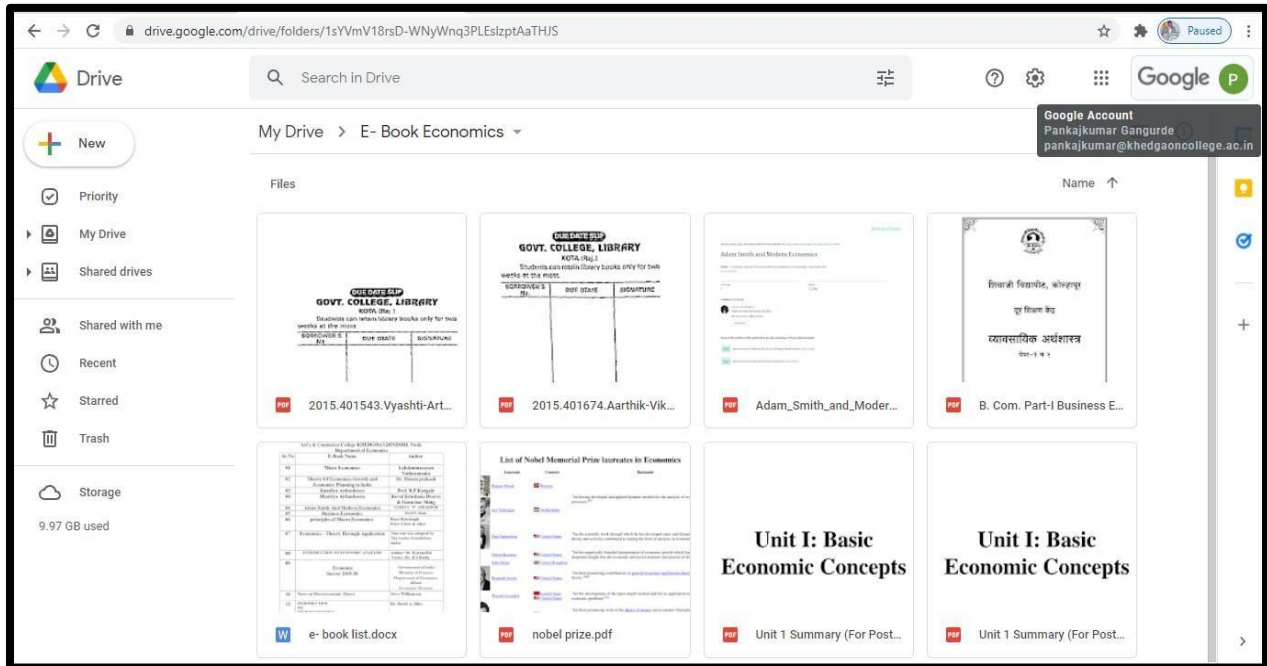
drive.google.com/drive/folders/1sYVmV18rsD-WNyWnq3PLEslzptAaTHJS

Paused

Drive

Search in Drive

Google

Google Account
Pankajkumar Gangurde
pankajkumar@khedgaoncollege.ac.in

New

Priority

My Drive

Shared drives

Shared with me

Recent

Starred

Trash

Storage

9.97 GB used

My Drive > E- Book Economics

Files

Name ↑

DUE DATE SLIP
GOVT. COLLEGE, LIBRARY
KOTA (Raj.)
Students can retain library books only for two weeks at the most.
BORROWER'S No. | DUE DATE | SIGNATURE

2015.401543.Vyashti-Art...

DUE DATE SLIP
GOVT. COLLEGE, LIBRARY
KOTA (Raj.)
Students can retain library books only for two weeks at the most.
BORROWER'S No. | DUE DATE | SIGNATURE

2015.401674.Aarthik-Vik...

Adam Smith and Modern Economics

Adam_Smith_and_Moder...

शिवाजी विद्यापीठ, कोल्हापूर
दूर शिक्षण केंद्र
व्यावसायिक अर्थशास्त्र

B. Com. Part-I Business E...

e- book list.docx

List of Nobel Memorial Prize laureates in Economics

nobel prize.pdf

Unit I: Basic Economic Concepts

Unit 1 Summary (For Post...

Unit I: Basic Economic Concepts

Unit 1 Summary (For Post...